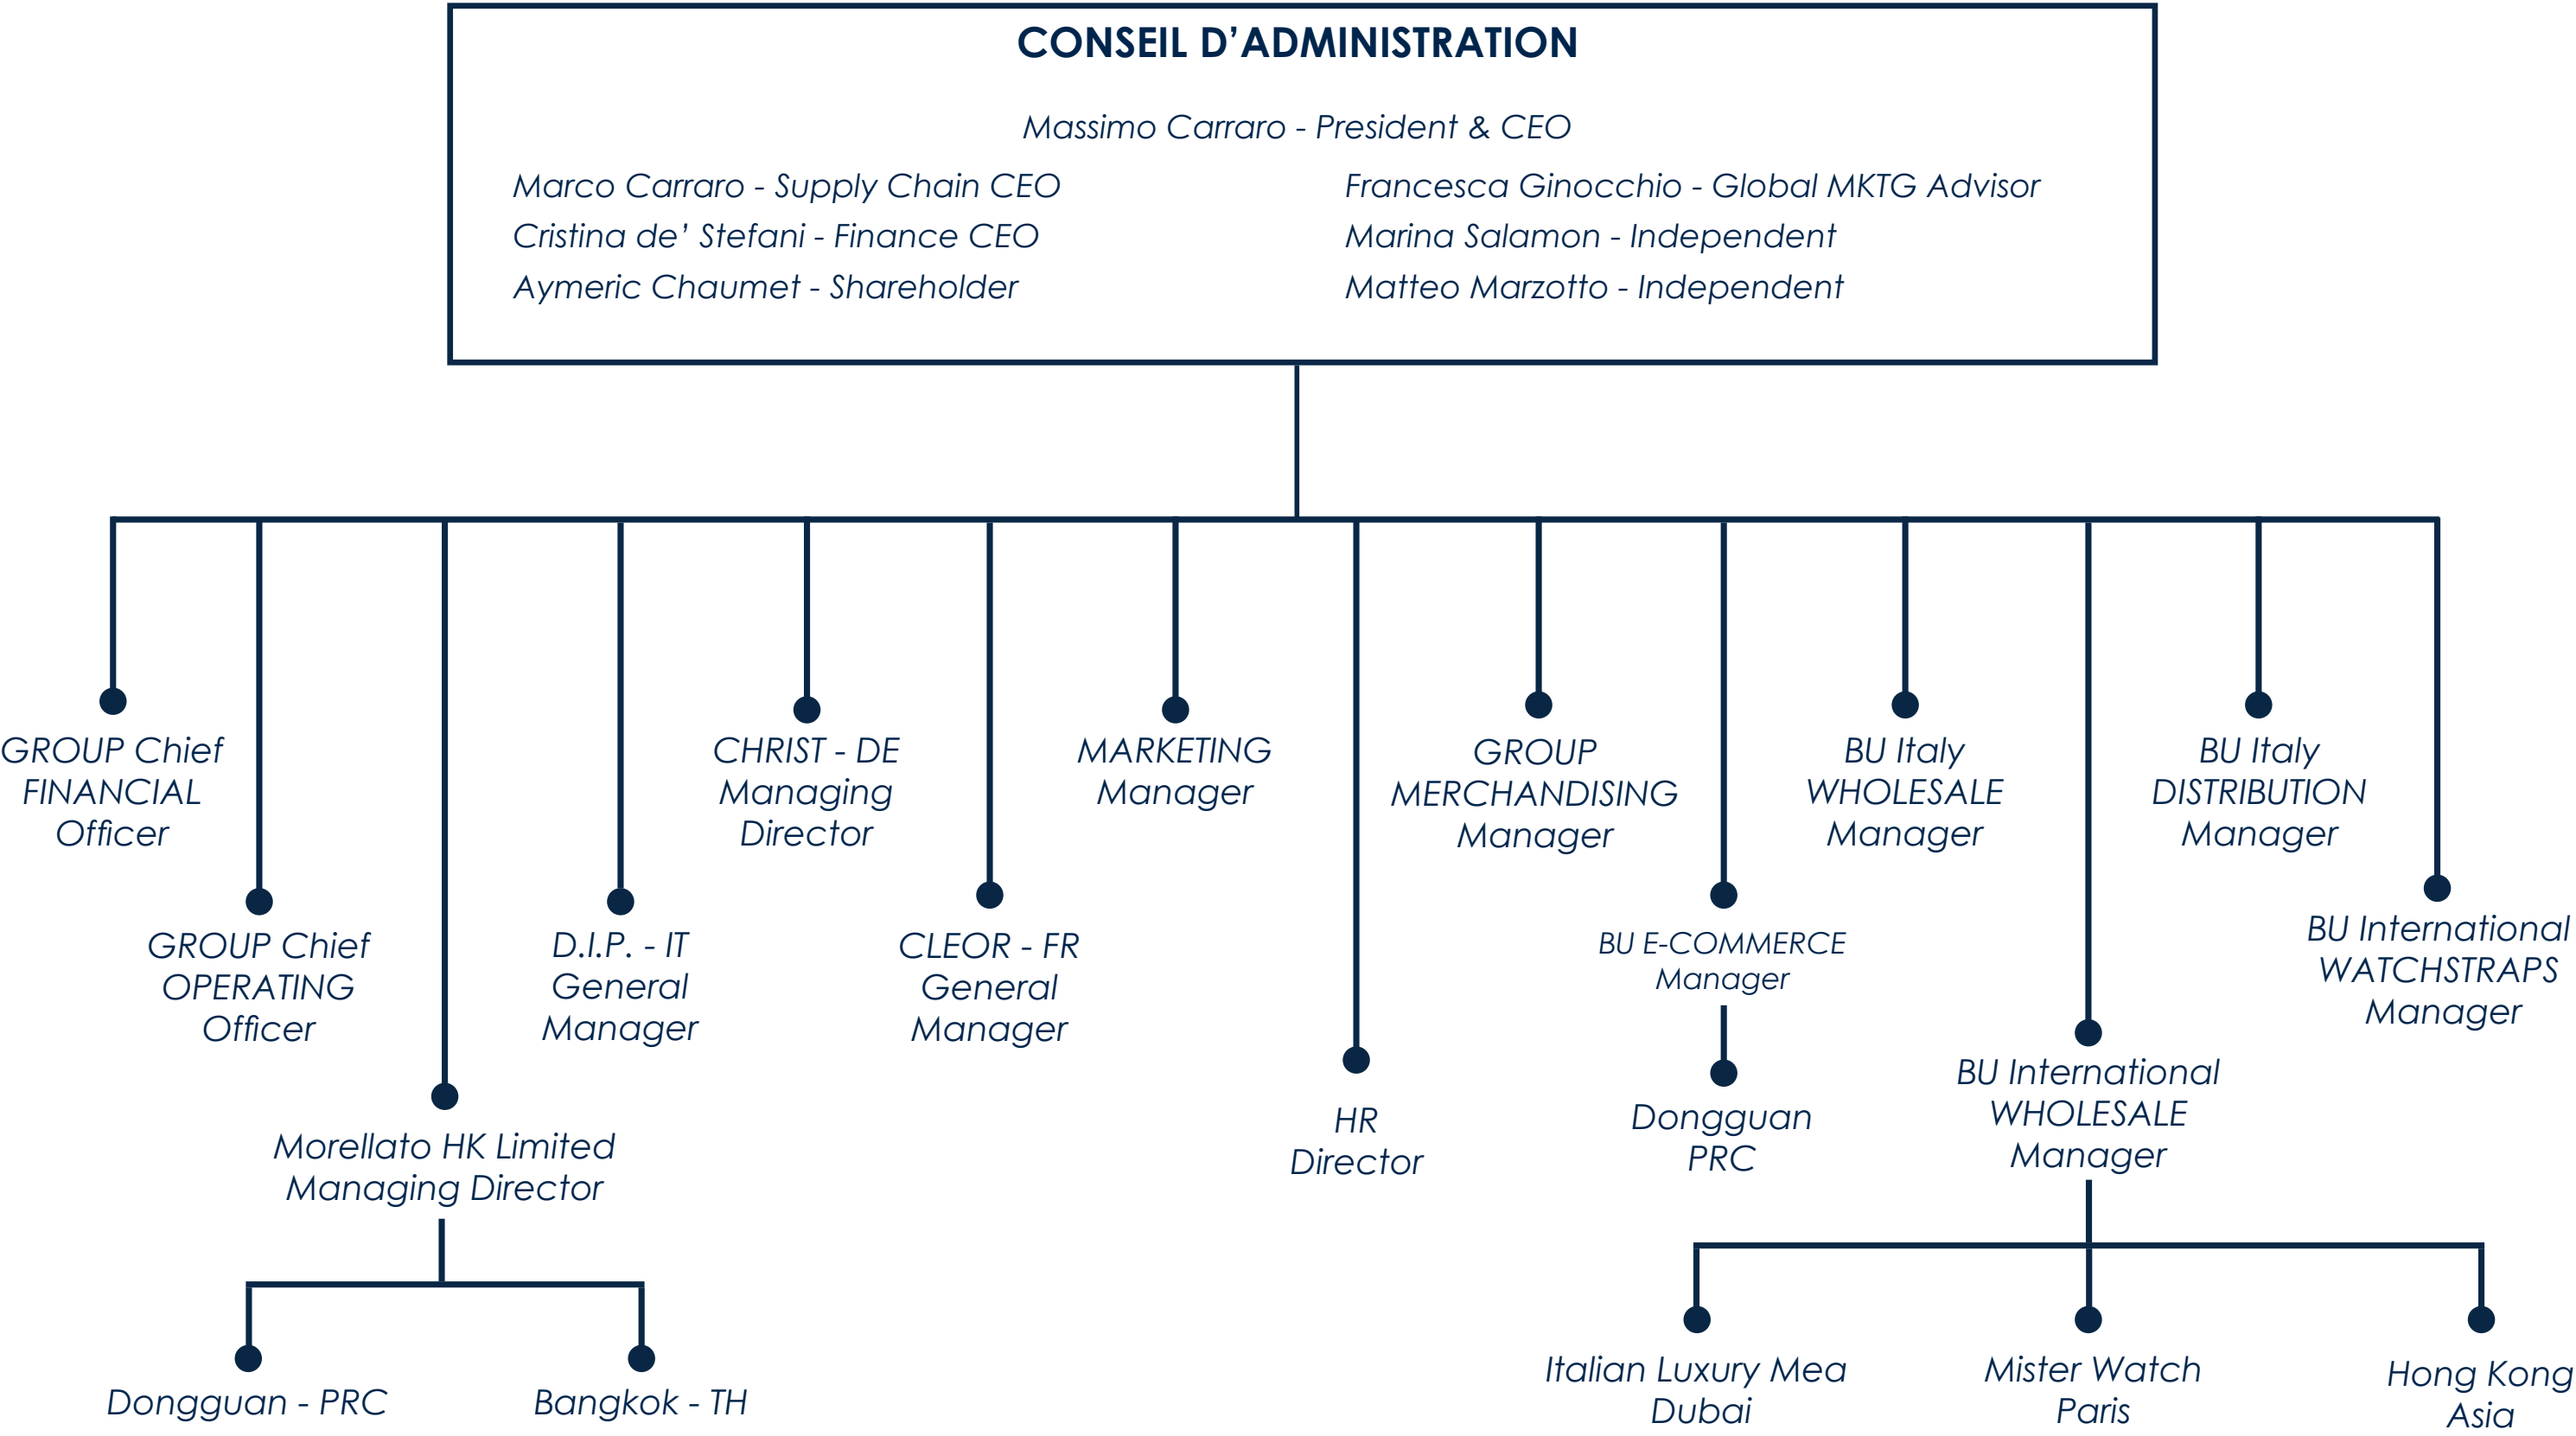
CONSEIL D'ADMINISTRATION

Massimo Carraro - President & CEO

Marco Carraro - Supply Chain CEO
Cristina de' Stefani - Finance CEO
Aymeric Chaumet - Shareholder

Francesca Ginocchio - Global MKTG Advisor
Marina Salamon - Independent
Matteo Marzotto - Independent

GROUP Chief FINANCIAL Officer

GROUP Chief OPERATING Officer

Morellato HK Limited Managing Director

Dongguan - PRC

Bangkok - TH

D.I.P. - IT General Manager

CHRIST - DE Managing Director

CLEOR - FR General Manager

MARKETING Manager

HR Director

GROUP MERCHANDISING Manager

BU E-COMMERCE Manager

Dongguan PRC

BU Italy WHOLESALE Manager

BU International WHOLESALE Manager

Italian Luxury Mea Dubai

Mister Watch Paris

Hong Kong Asia

BU Italy DISTRIBUTION Manager

BU International WATCHSTRAPS Manager